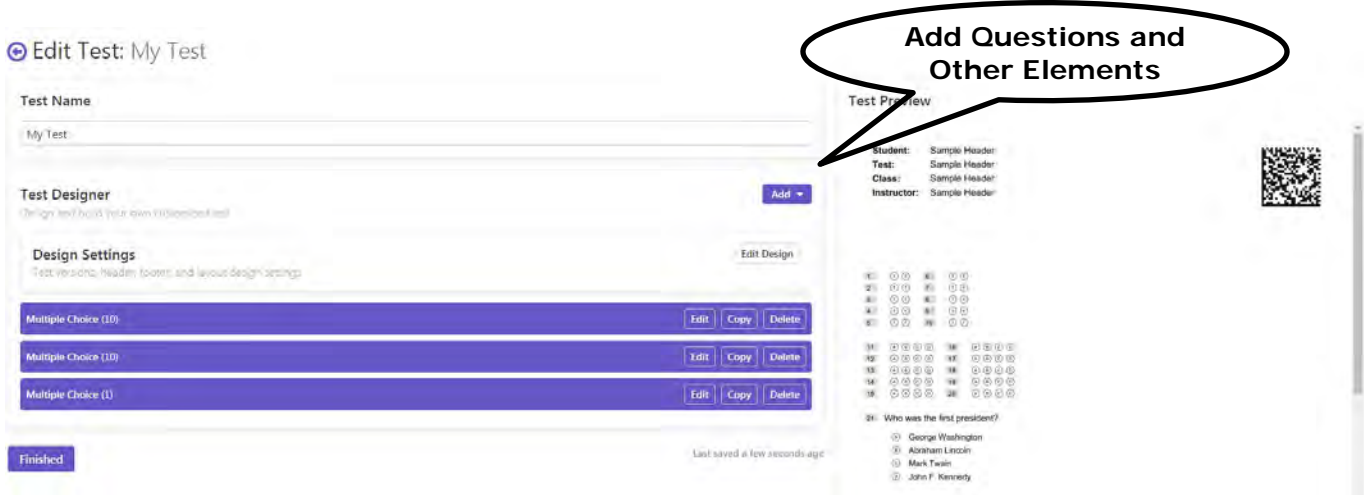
Edit Test: My Test

Add Questions and Other Elements

Test Name

My Test

Test Preview

Student: Sample Header
Test: Sample Header
Class: Sample Header
Instructor: Sample Header

Test Designer

Add

Design and build your own customized test

Design Settings

Edit Design

Test versions, header, footers, and layout design settings

Multiple Choice (10) Edit Copy Delete

Multiple Choice (10) Edit Copy Delete

Multiple Choice (1) Edit Copy Delete

21. Who was the first president?
George Washington
Abraham Lincoln
Mark Twain
John F. Kennedy

Finished

Last saved a few seconds ago